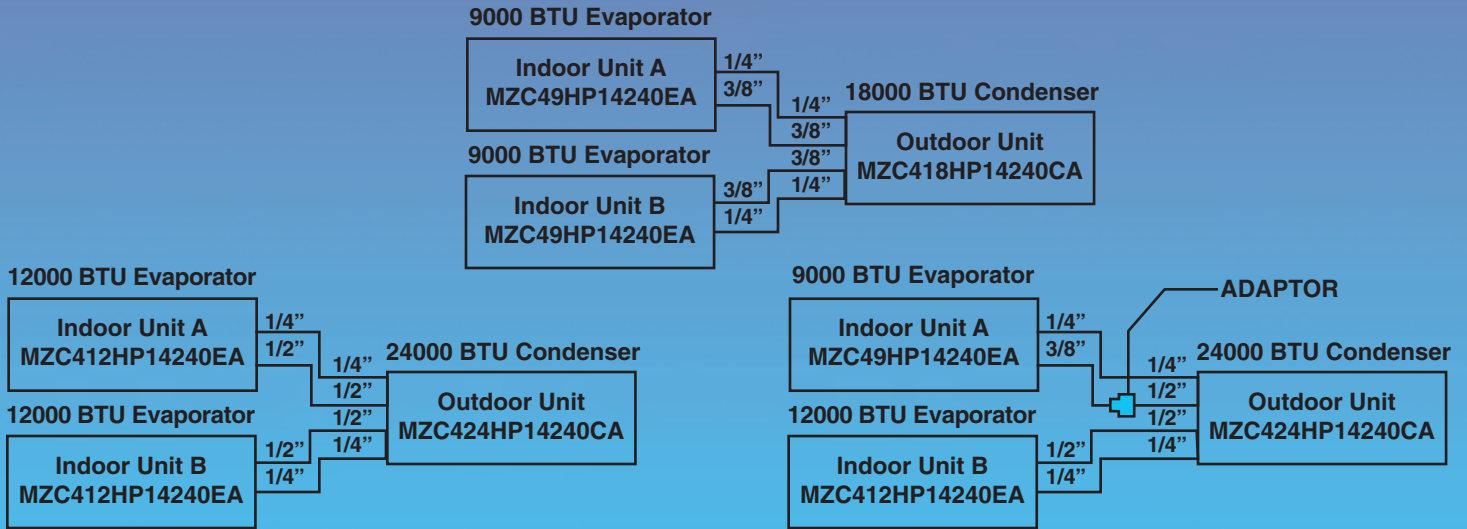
9000 BTU Evaporator

Indoor Unit A
MZC49HP14240EA

1/4”
3/8”

1/4”
3/8”

18000 BTU Condenser

Outdoor Unit
MZC418HP14240CA

9000 BTU Evaporator

3/8”
1/4”

3/8”
1/4”

Indoor Unit B
MZC49HP14240EA

12000 BTU Evaporator

Indoor Unit A
MZC412HP14240EA

1/4”
1/2”

1/4”
1/2”

24000 BTU Condenser

Outdoor Unit
MZC424HP14240CA

12000 BTU Evaporator

1/2”
1/4”

1/2”
1/4”

Indoor Unit B
MZC412HP14240EA

9000 BTU Evaporator

ADAPTOR

Indoor Unit A
MZC49HP14240EA

1/4”
3/8”

1/4”
1/2”

24000 BTU Condenser

Outdoor Unit
MZC424HP14240CA

12000 BTU Evaporator

1/2”
1/4”

1/2”
1/4”

Indoor Unit B
MZC412HP14240EA